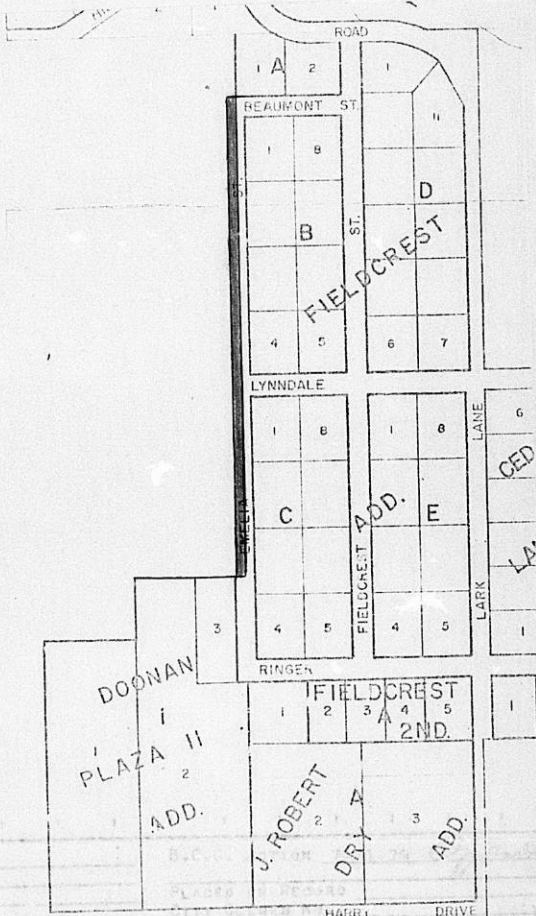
ROAD

A 1 2

BEAUMONT ST.

1 8

B

4 5

ST.

1

D

FIELDCREST

6 7

LYNNDALE

1 8

C

4 5

EMELIA

1 8

ADD.

E

FIELDCREST

4 5

LANE

LARK

6

CED

1

3

RINGER

FIELDCREST

1 2 3 4 5

A 2ND.

1

DOONAN

1

1 PLAZA II

2

ADD.

J. ROBERT

2

DRY A

3

ADD.

HARRI

DRIVE

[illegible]

PLACED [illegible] RECORD